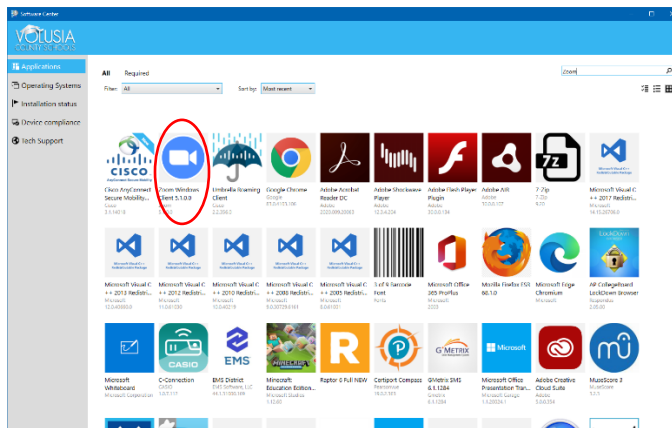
Software Center

VOLUSIA COUNTY SCHOOLS

Applications
Operating Systems
Installation status
Device compliance
Tech Support

All Required

Filter: All

Sort by: Most recent

zoom

CISCO

Cisco AnyConnect Secure Mobility...
Cisco
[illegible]

Zoom Windows Client 5.1.0.0
Zoom
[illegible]

Umbrella Roaming Client
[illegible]

Google Chrome
Google
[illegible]

Adobe Acrobat Reader DC
Adobe
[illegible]

Adobe Shockwave Player
Adobe
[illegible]

Adobe Flash Player Plugin
Adobe
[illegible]

Adobe AIR
Adobe
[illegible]

7z

7-Zip
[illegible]

Microsoft Visual C ++ 2017 Redistri...
Microsoft
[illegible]

Microsoft Visual C ++ 2013 Redistri...
Microsoft
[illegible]

Microsoft Visual C ++ 2012 Redistri...
Microsoft
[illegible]

Microsoft Visual C ++ 2010 Redistri...
Microsoft
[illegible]

Microsoft Visual C ++ 2008 Redistri...
Microsoft
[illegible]

Microsoft Visual C ++ 2005 Redistri...
Microsoft
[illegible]

3 of 9 Barcode Font
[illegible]

Microsoft Office 365 ProPlus
Microsoft
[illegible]

Mozilla Firefox ESR 68.1.0
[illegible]

Microsoft Edge Chromium
Microsoft
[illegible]

AP Collegeboard LockDown Browser
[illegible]

Microsoft Whiteboard
Microsoft Corporation

CASIO

C-Connection
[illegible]

EMS

EMS District
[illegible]

Microsoft Education Edition...
Microsoft Studios
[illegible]

R

Raptor 6 Full NEW
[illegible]

Certiport Compass
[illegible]

G METRIX

GMetrix SMS
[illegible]

Microsoft

Microsoft Office Presentation Tran...
Microsoft
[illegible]

Adobe Creative Cloud Suite
Adobe
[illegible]

MuseScore 3
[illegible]